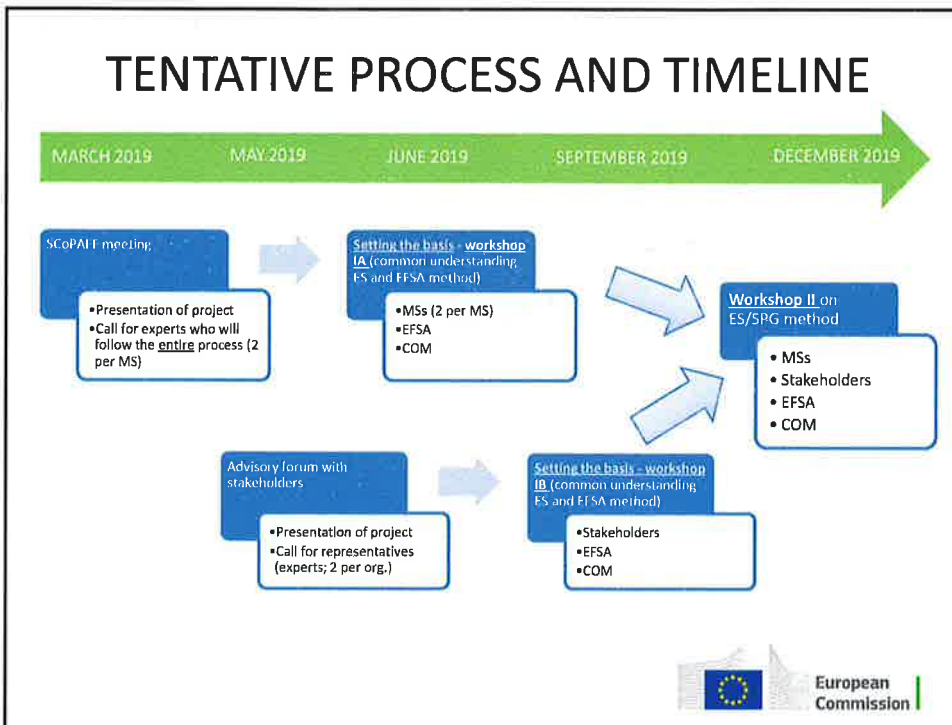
TENTATIVE PROCESS AND TIMELINE

MARCH 2019 MAY 2019 JUNE 2019 SEPTEMBER 2019 DECEMBER 2019

SCoPAFF meeting

•Presentation of project
•Call for experts who will follow the entire process (2 per MS)

Setting the basis - workshop IA (common understanding ES and EFSA method)

•MSs (2 per MS)
•EFSA
•COM

Workshop II on ES/SPG method

• MSs
• Stakeholders
• EFSA
• COM

Advisory forum with stakeholders

•Presentation of project
•Call for representatives (experts; 2 per org.)

Setting the basis - workshop IB (common understanding ES and EFSA method)

•Stakeholders
•EFSA
•COM

European Commission